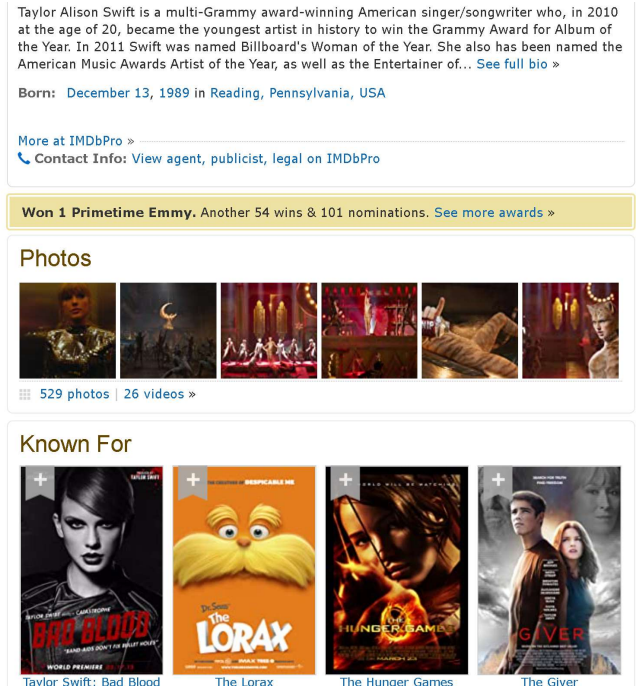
Taylor Alison Swift is a multi-Grammy award-winning American singer/songwriter who, in 2010 at the age of 20, became the youngest artist in history to win the Grammy Award for Album of the Year. In 2011 Swift was named Billboard's Woman of the Year. She also has been named the American Music Awards Artist of the Year, as well as the Entertainer of... See full bio »

Born: December 13, 1989 in Reading, Pennsylvania, USA

More at IMDbPro »
Contact Info: View agent, publicist, legal on IMDbPro

Won 1 Primetime Emmy. Another 54 wins & 101 nominations. See more awards »

Photos

529 photos | 26 videos »

Known For

BAD BLOOD
THE LORAX
THE HUNGER GAMES
THE GIVER

Taylor Swift: Bad Blood
The Lorax
The Hunger Games
The Giver